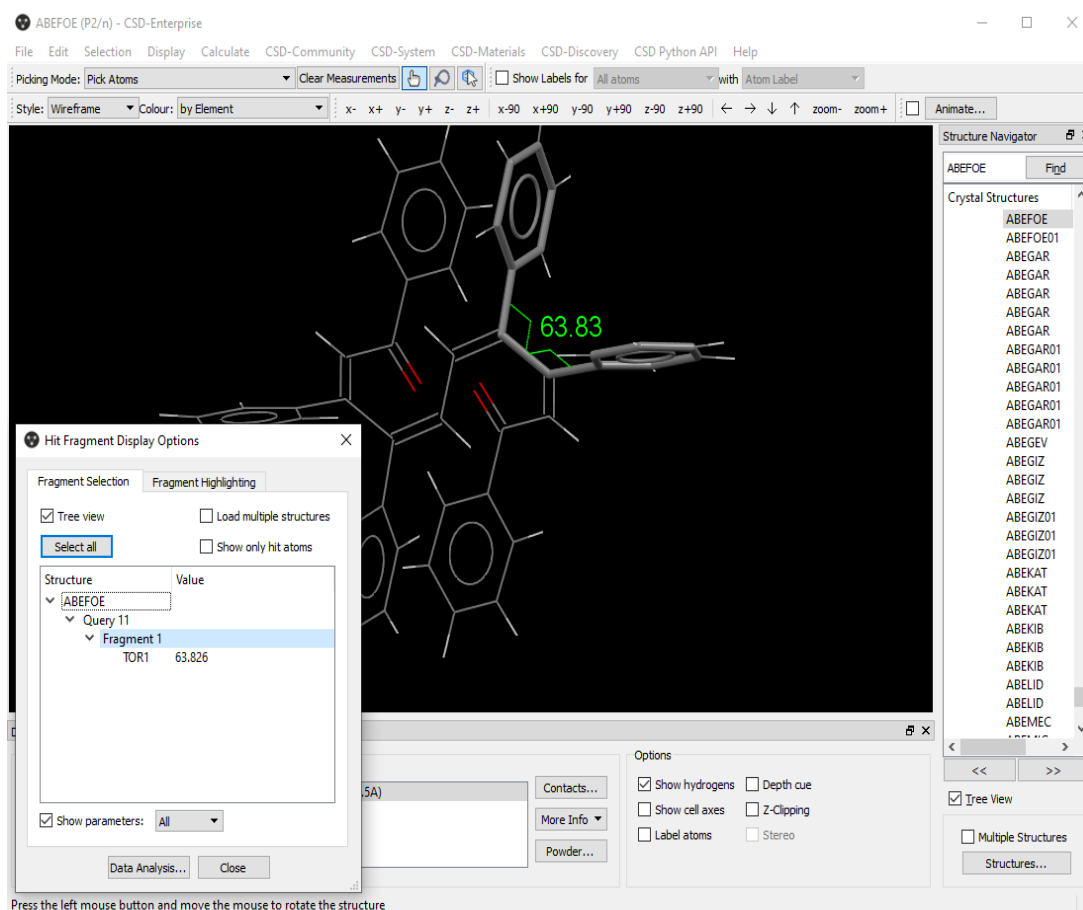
ABEFOE (P2/n) - CSD-Enterprise

File Edit Selection Display Calculate CSD-Community CSD-System CSD-Materials CSD-Discovery CSD Python API Help

Picking Mode: Pick Atoms Clear Measurements Show Labels for All atoms with Atom Label

Style: Wireframe Colour: by Element x- x+ y- y+ z- z+ x-90 x+90 y-90 y+90 z-90 z+90 ← → ↓ ↑ zoom- zoom+ Animate...

63.83

Structure Navigator

ABEFOE Find

Crystal Structures
ABEFOE
ABEFOE01
ABEGAR
ABEGAR
ABEGAR
ABEGAR
ABEGAR
ABEGAR01
ABEGAR01
ABEGAR01
ABEGAR01
ABEGAR01
ABEGEV
ABEGIZ
ABEGIZ
ABEGIZ
ABEGIZ01
ABEGIZ01
ABEGIZ01
ABEKAT
ABEKAT
ABEKAT
ABEKIB
ABEKIB
ABEKIB
ABELID
ABELID
ABEMEC

<< >>

Tree View

Multiple Structures

Structures...

Hit Fragment Display Options

Fragment Selection Fragment Highlighting

Tree view Load multiple structures

Select all Show only hit atoms

| Structure | Value |
|---|---|
| ABEFOE | |
| Query 11 | |
| Fragment 1 | |
| TOR1 | 63.826 |

Show parameters: All

Data Analysis... Close

.5A)

Contacts...

More Info

Powder...

Options

Show hydrogens Depth cue

Show cell axes Z-Clipping

Label atoms Stereo

Press the left mouse button and move the mouse to rotate the structure